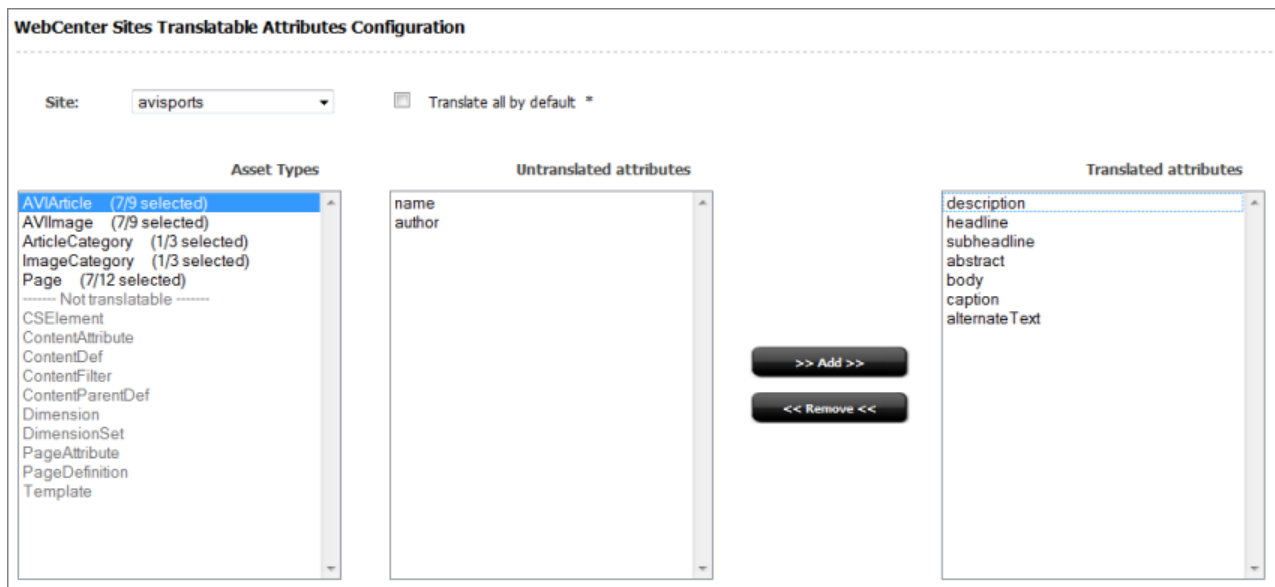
WebCenter Sites Translatable Attributes Configuration

Site: avisports

Translate all by default *

Asset Types

AVIArticle (7/9 selected)
AVIImage (7/9 selected)
ArticleCategory (1/3 selected)
ImageCategory (1/3 selected)
Page (7/12 selected)
------- Not translatable -------
CSElement
ContentAttribute
ContentDef
ContentFilter
ContentParentDef
Dimension
DimensionSet
PageAttribute
PageDefinition
Template

Untranslated attributes

name
author

>> Add >>

<< Remove <<

Translated attributes

description
headline
subheadline
abstract
body
caption
alternateText